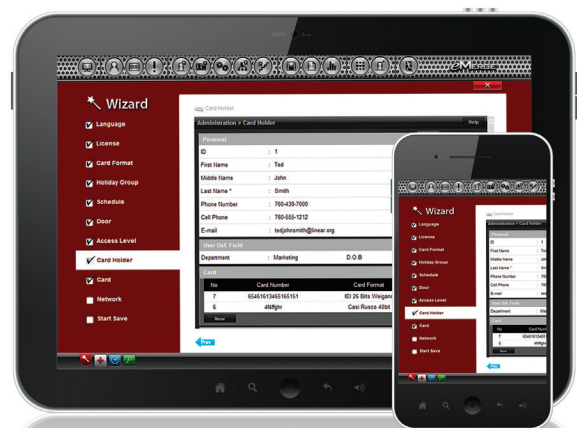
Wizard

Language

License

Card Format

Holiday Group

Schedule

Door

Access Level

Card Holder

Card

Network

Start Save

Card Holder

Administration > Card Holder

Help

Personal

| | | |
|---|---|---|
| ID | : | 1 |
| First Name | : | Ted |
| Middle Name | : | John |
| Last Name * | : | Smith |
| Phone Number | : | 760-430-7000 |
| Cell Phone | : | 760-555-1212 |
| E-mail | : | tedjohnsmith@linear.org |

User Def. Field

| | | | |
|---|---|---|---|
| Department | : | Marketing | D.O.B |

Card

| No | Card Number | Card Format |
|---|---|---|
| 7 | 65461613465165151 | IEI 26 Bits Weigand |
| 6 | 46dfghr | Casi Rusco 40bit |

New

Prev

Wizard

Language

License

Card Format

Holiday Group

Schedule

Door

Access Level

Card Holder

Card

Network

Start Save

Card Holder

Administration > Card Holder

Personal

| | |
|---|---|
| ID | 1 |
| First Name | Te |
| Middle Name | Jo |
| Last Name * | Sm |
| Phone Number | 76 |
| Cell Phone | 76 |
| E-mail | te |

User Def. Field

Department | Ma

Card

| No | Card Num |
|---|---|
| 7 | 654616134 |
| 6 | 46dfghr |

New

Prev